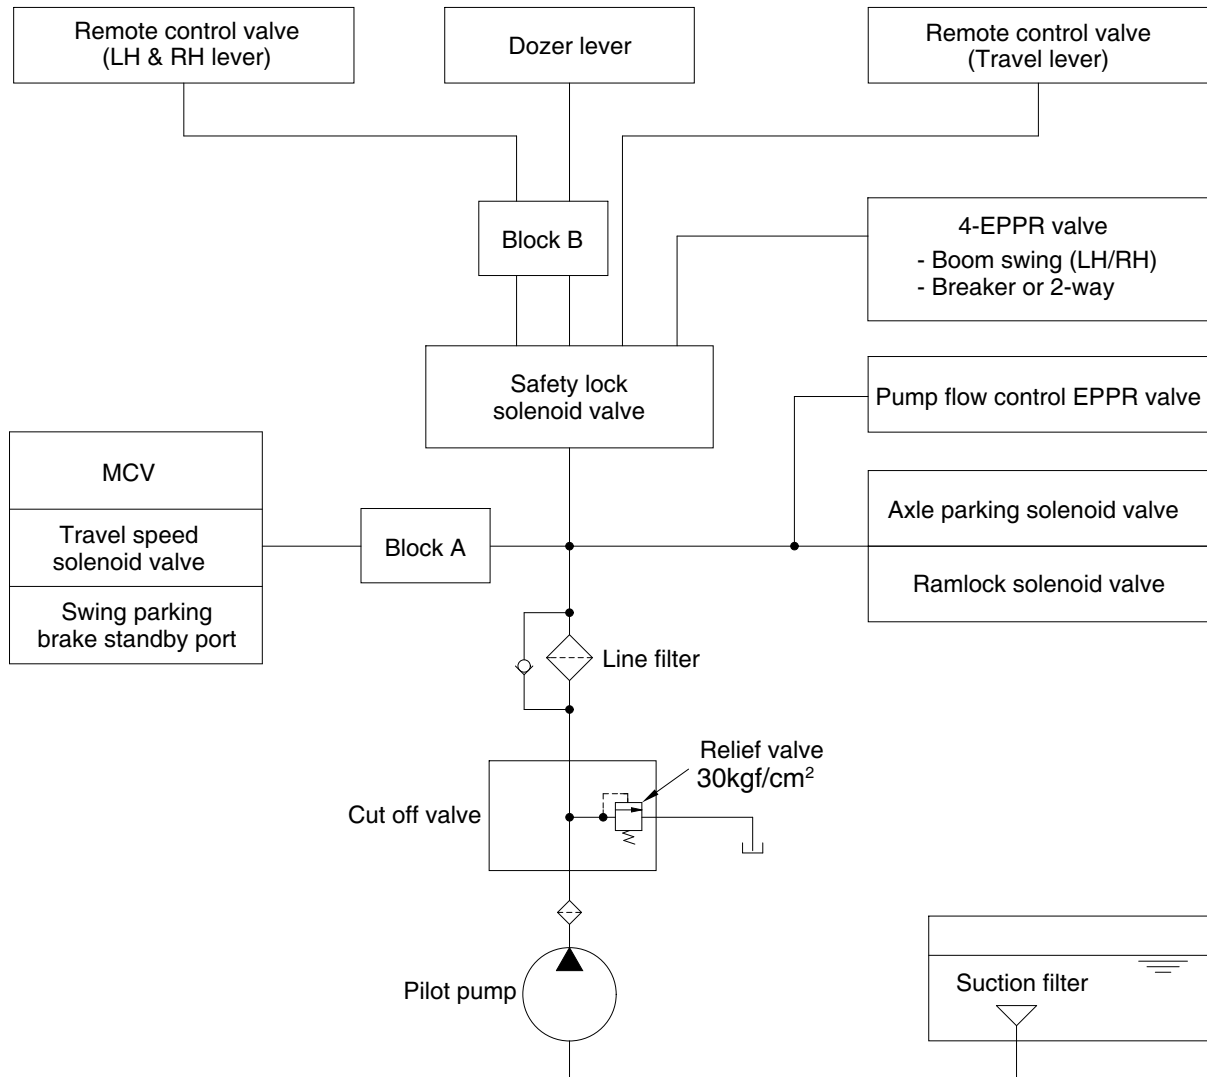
Remote control valve
(LH & RH lever)

Dozer lever

Remote control valve
(Travel lever)

Block B

4-EPPR valve
- Boom swing (LH/RH)
- Breaker or 2-way

Safety lock
solenoid valve

Pump flow control EPPR valve

MCV

Travel speed
solenoid valve

Swing parking
brake standby port

Block A

Axle parking solenoid valve

Ramlock solenoid valve

Line filter

Relief valve
30kgf/cm$^2$

Cut off valve

Pilot pump

Suction filter